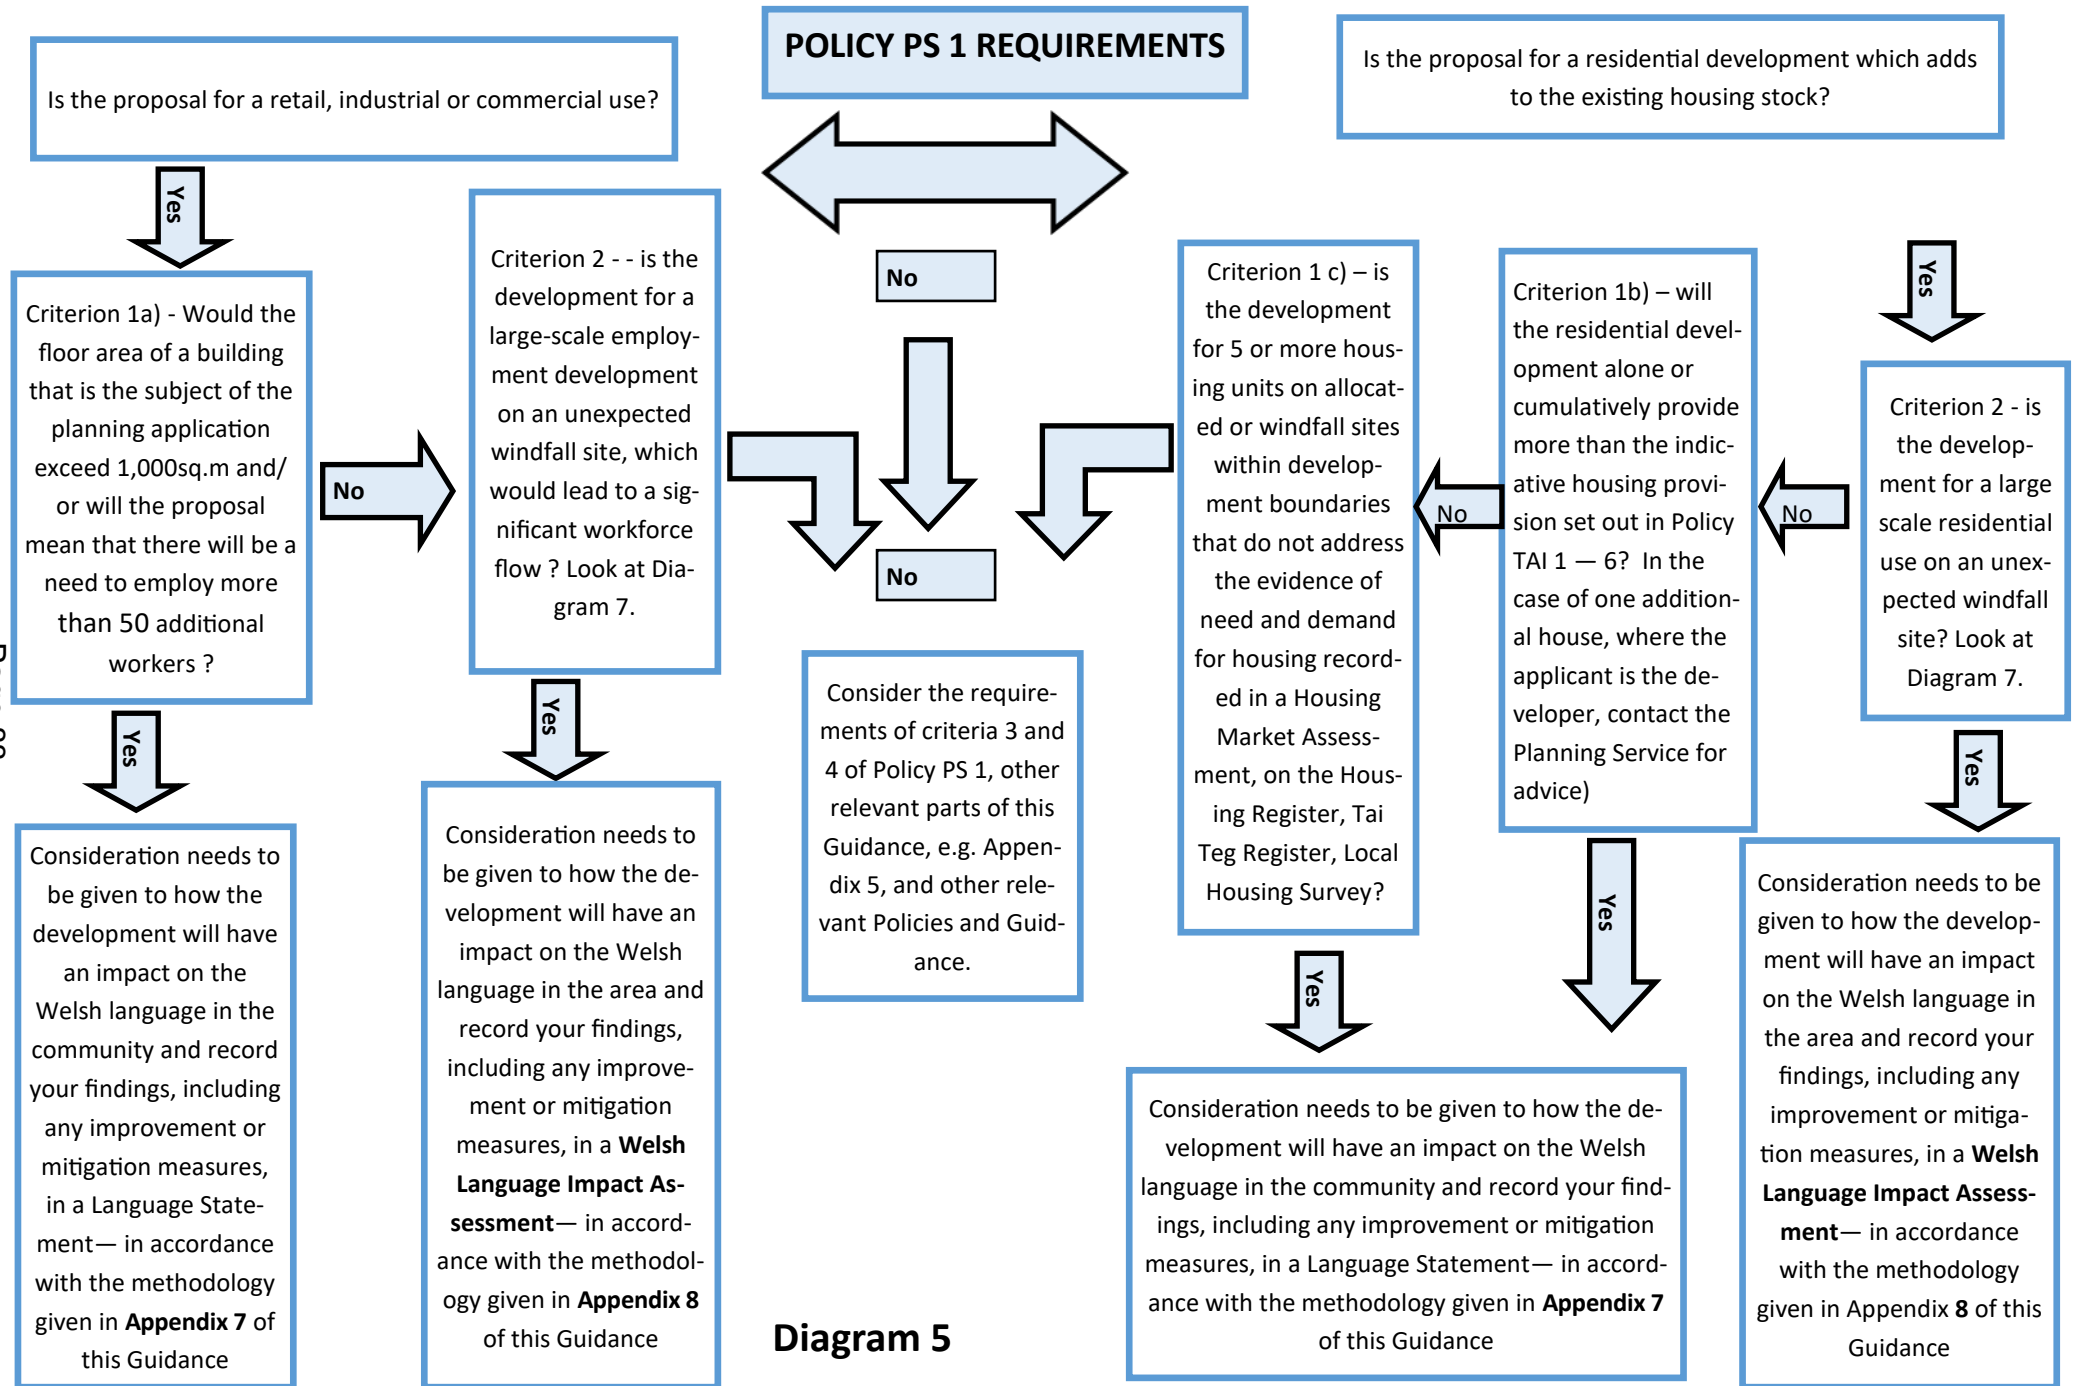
POLICY PS 1 REQUIREMENTS

Is the proposal for a retail, industrial or commercial use?

Is the proposal for a residential development which adds to the existing housing stock?

Yes

Criterion 1a) - Would the floor area of a building that is the subject of the planning application exceed 1,000sq.m and/ or will the proposal mean that there will be a need to employ more than 50 additional workers ?

No

Criterion 2 - - is the development for a large-scale employment development on an unexpected windfall site, which would lead to a significant workforce flow ? Look at Diagram 7.

No

No

Criterion 1 c) – is the development for 5 or more housing units on allocated or windfall sites within development boundaries that do not address the evidence of need and demand for housing recorded in a Housing Market Assessment, on the Housing Register, Tai Teg Register, Local Housing Survey?

No

Criterion 1b) – will the residential development alone or cumulatively provide more than the indicative housing provision set out in Policy TAI 1 — 6? In the case of one additional house, where the applicant is the developer, contact the Planning Service for advice)

No

Yes

Criterion 2 - is the development for a large scale residential use on an unexpected windfall site? Look at Diagram 7.

Yes

Yes

Yes

Consideration needs to be given to how the development will have an impact on the Welsh language in the community and record your findings, including any improvement or mitigation measures, in a Language Statement— in accordance with the methodology given in **Appendix 7** of this Guidance

Consideration needs to be given to how the development will have an impact on the Welsh language in the area and record your findings, including any improvement or mitigation measures, in a **Welsh Language Impact Assessment**— in accordance with the methodology given in **Appendix 8** of this Guidance

Consider the requirements of criteria 3 and 4 of Policy PS 1, other relevant parts of this Guidance, e.g. Appendix 5, and other relevant Policies and Guidance.

Yes

Yes

Yes

Consideration needs to be given to how the development will have an impact on the Welsh language in the community and record your findings, including any improvement or mitigation measures, in a Language Statement— in accordance with the methodology given in **Appendix 7** of this Guidance

Consideration needs to be given to how the development will have an impact on the Welsh language in the area and record your findings, including any improvement or mitigation measures, in a **Welsh Language Impact Assessment**— in accordance with the methodology given in Appendix **8** of this Guidance

Diagram 5